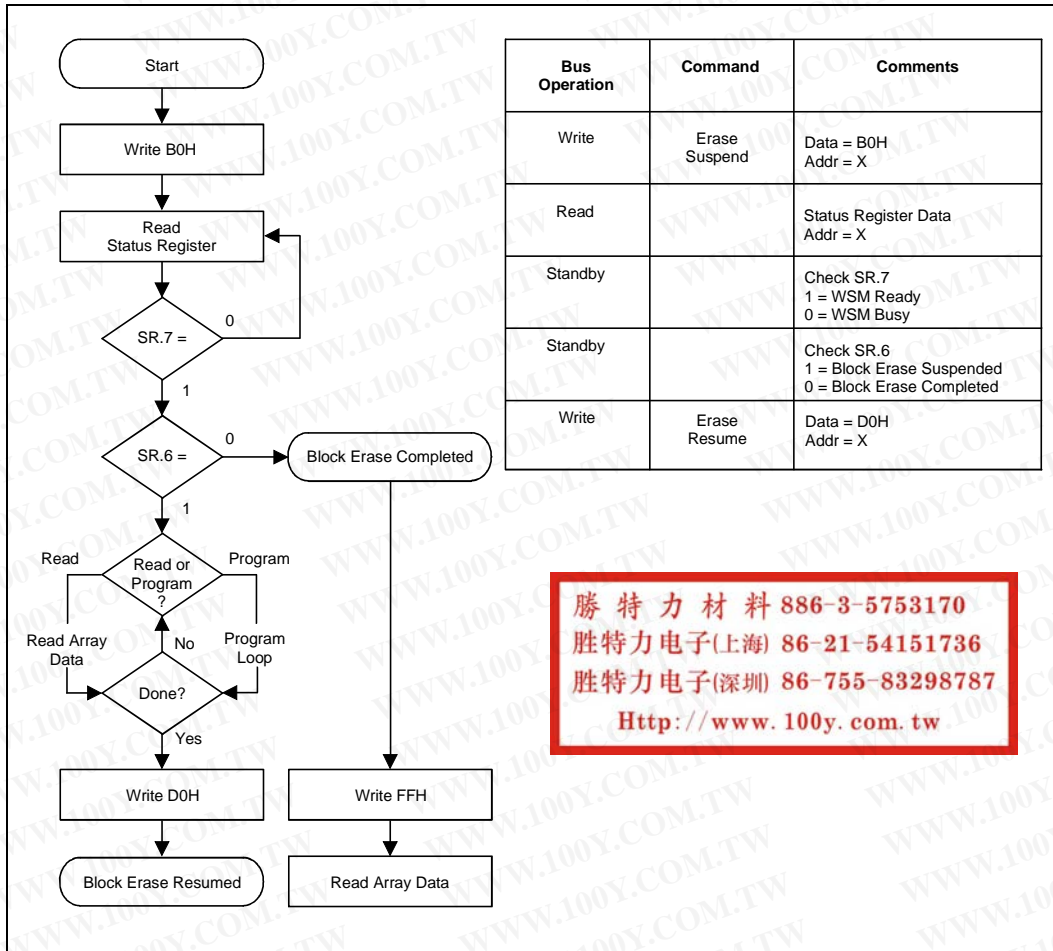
Start

Write B0H

Read Status Register

SR.7 =

0

1

SR.6 =

0

Block Erase Completed

1

Read

Read or Program ?

Program

Read Array Data

No

Program Loop

Done?

Yes

Write D0H

Write FFH

Block Erase Resumed

Read Array Data

| Bus Operation | Command | Comments |
|---|---|---|
| Write | Erase Suspend | Data = B0H Addr = X |
| Read | | Status Register Data Addr = X |
| Standby | | Check SR.7 1 = WSM Ready 0 = WSM Busy |
| Standby | | Check SR.6 1 = Block Erase Suspended 0 = Block Erase Completed |
| Write | Erase Resume | Data = D0H Addr = X |

勝 特 力 材 料 886-3-5753170
胜特力电子(上海) 86-21-54151736
胜特力电子(深圳) 86-755-83298787
Http://www.100y.com.tw

WWW.100Y.COM.TW